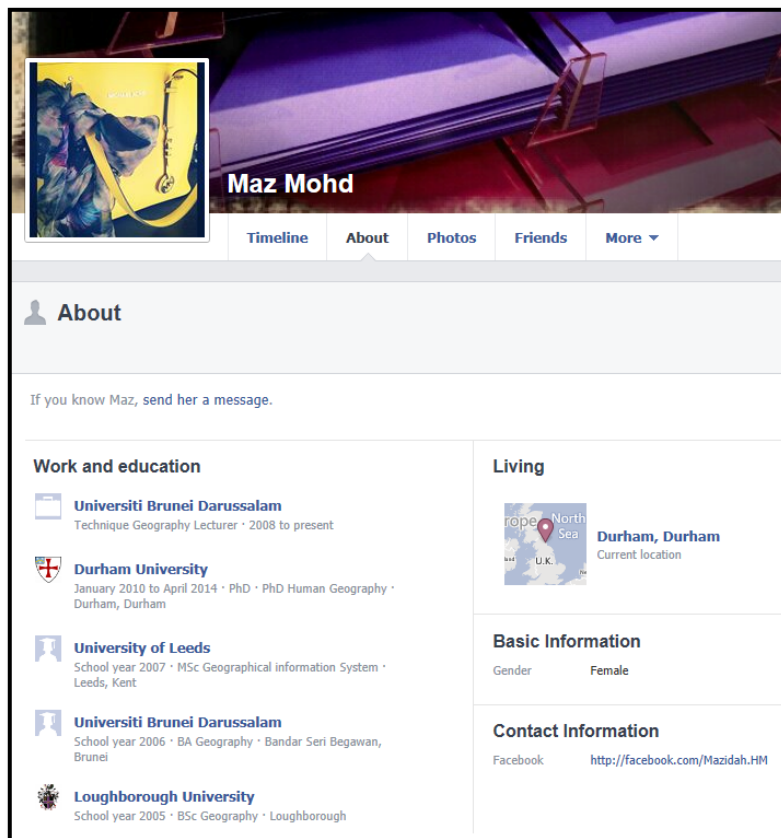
Maz Mohd

Timeline | About | Photos | Friends | More

About

If you know Maz, send her a message.

Work and education

Universiti Brunei Darussalam
Technique Geography Lecturer · 2008 to present

Durham University
January 2010 to April 2014 · PhD · PhD Human Geography · Durham, Durham

University of Leeds
School year 2007 · MSc Geographical information System · Leeds, Kent

Universiti Brunei Darussalam
School year 2006 · BA Geography · Bandar Seri Begawan, Brunei

Loughborough University
School year 2005 · BSc Geography · Loughborough

Living

rope North Sea U.K.

Durham, Durham
Current location

Basic Information

Gender Female

Contact Information

Facebook http://facebook.com/Mazidah.HM